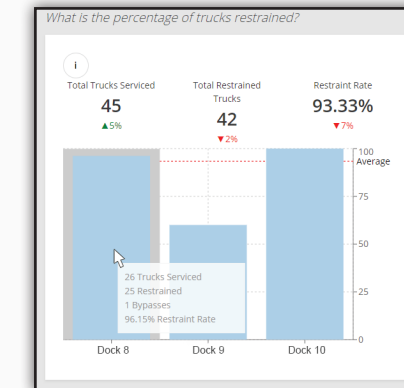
What is the percentage of trucks restrained?

i

Total Trucks Serviced
45
▲5%

Total Restrained Trucks
42
▼2%

Restraint Rate
93.33%
▼7%

100
Average
75
50
25
0

26 Trucks Serviced
25 Restrained
1 Bypasses
96.15% Restraint Rate

Dock 8
Dock 9
Dock 10